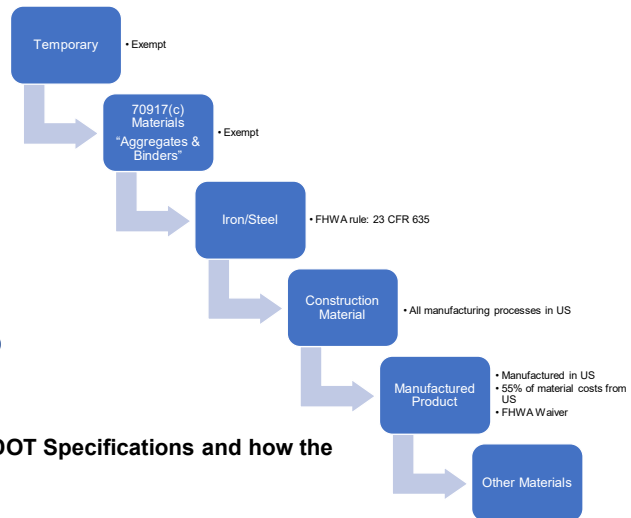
Temporary

• Exempt

70917(c) Materials "Aggregates & Binders"

• Exempt

Iron/Steel

• FHWA rule: 23 CFR 635

Construction Material

• All manufacturing processes in US

Manufactured Product

• Manufactured in US
• 55% of material costs from US
• FHWA Waiver

Other Materials

OOT Specifications and how the